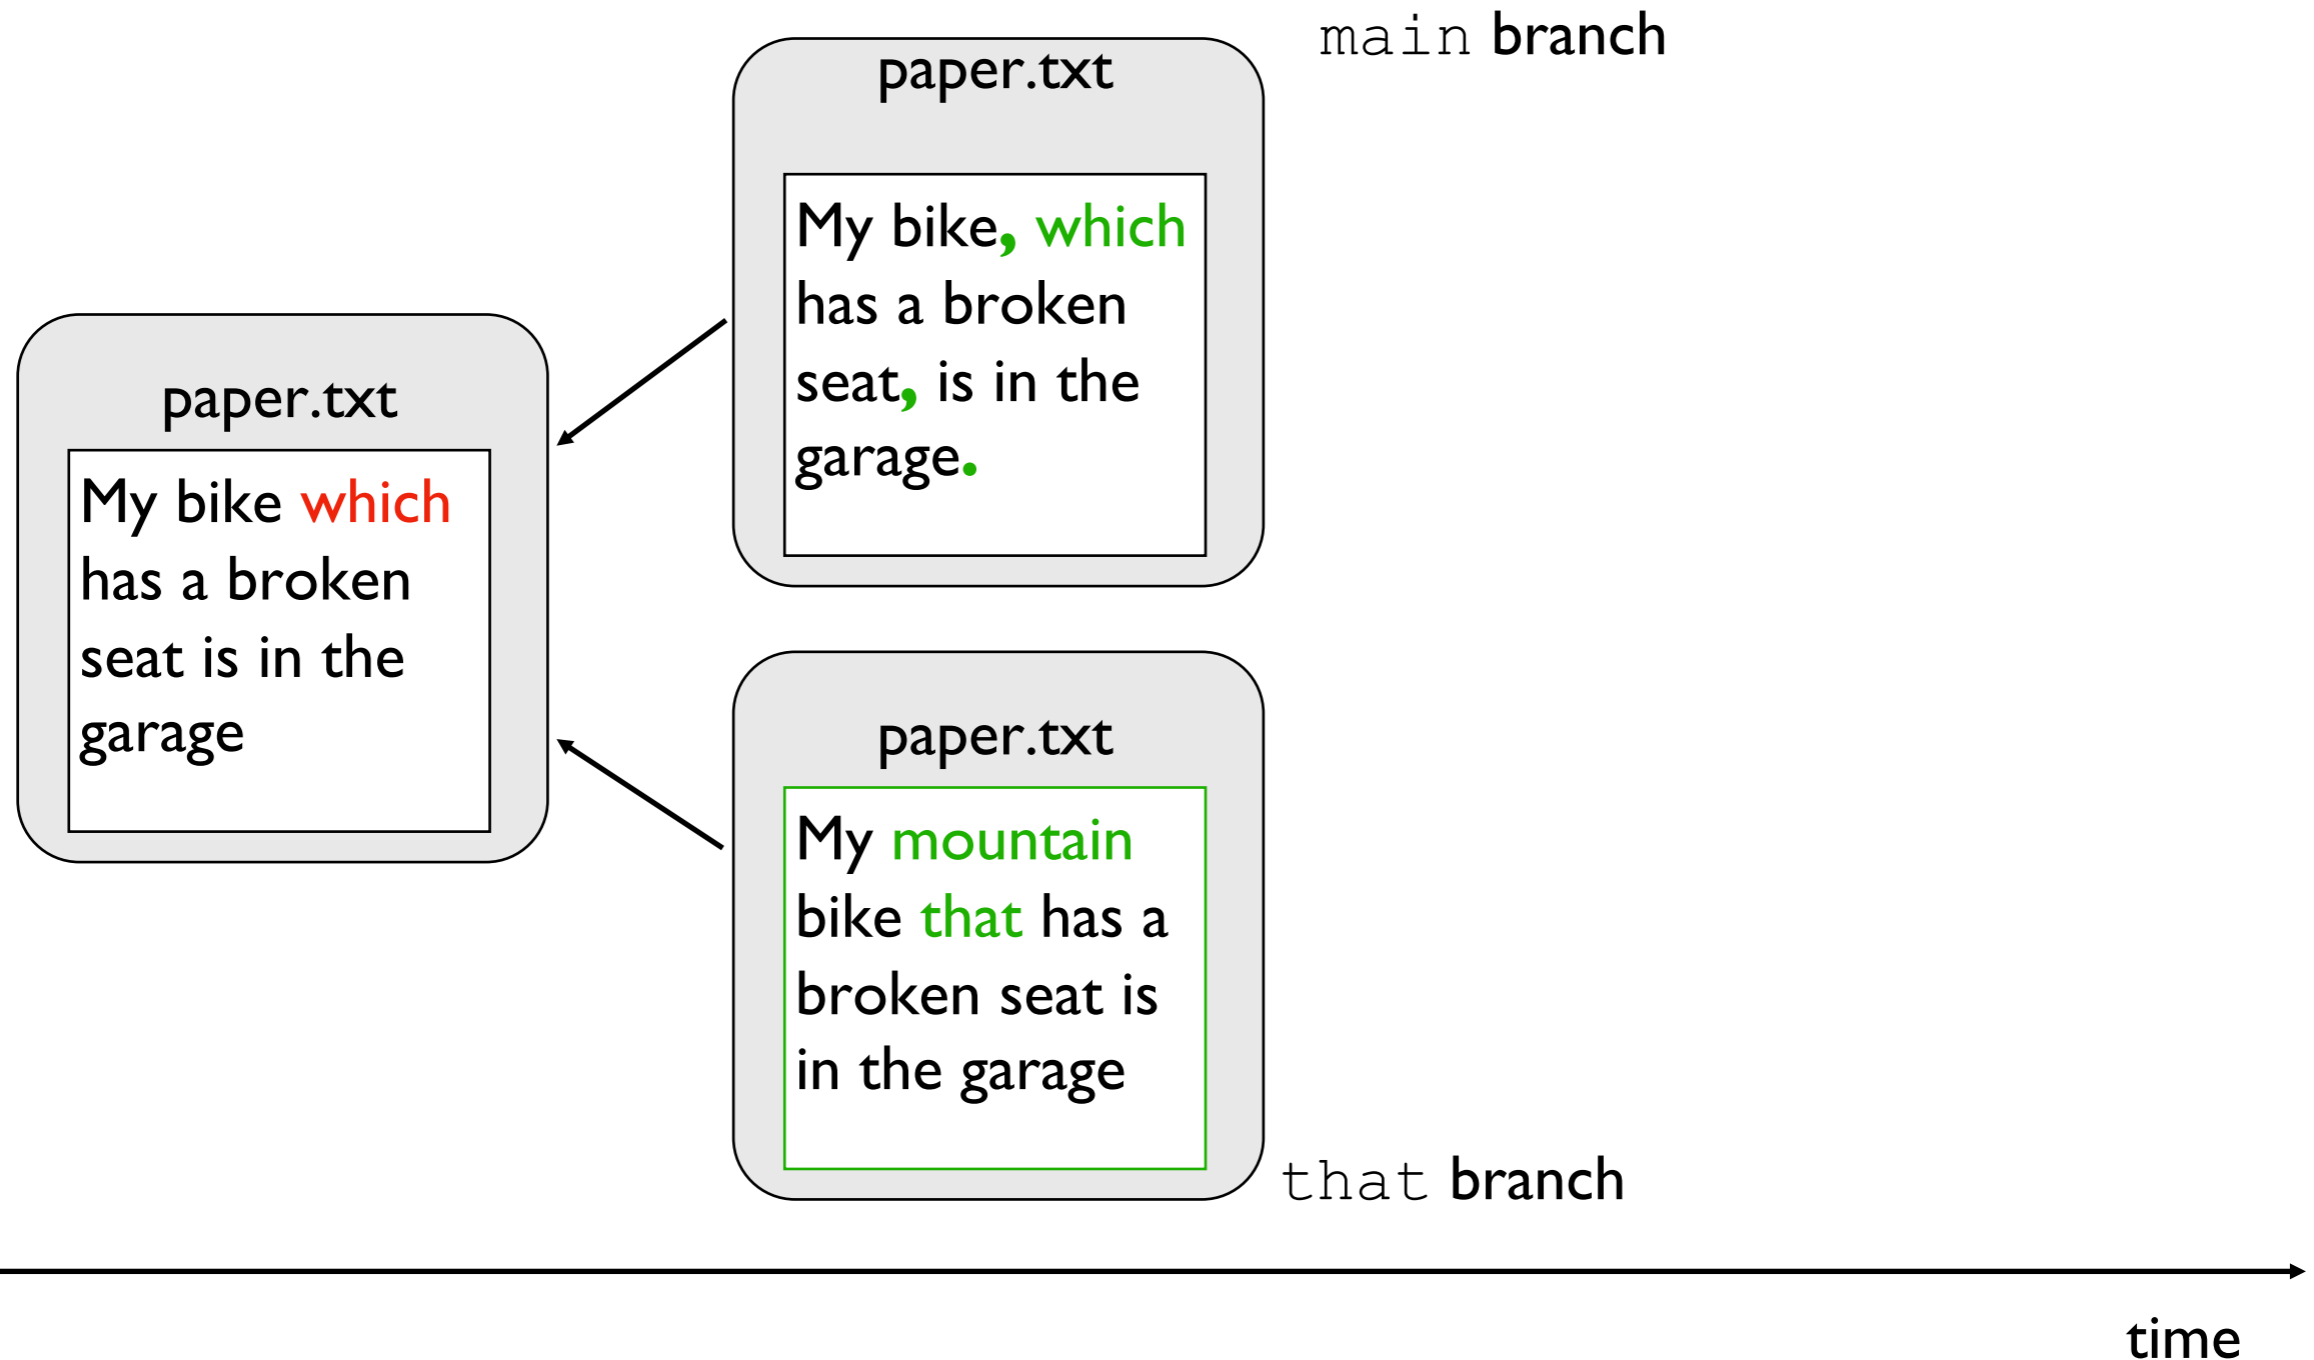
main branch

paper.txt

My bike, which has a broken seat, is in the garage.

paper.txt

My bike which has a broken seat is in the garage

paper.txt

My mountain bike that has a broken seat is in the garage

that branch

time